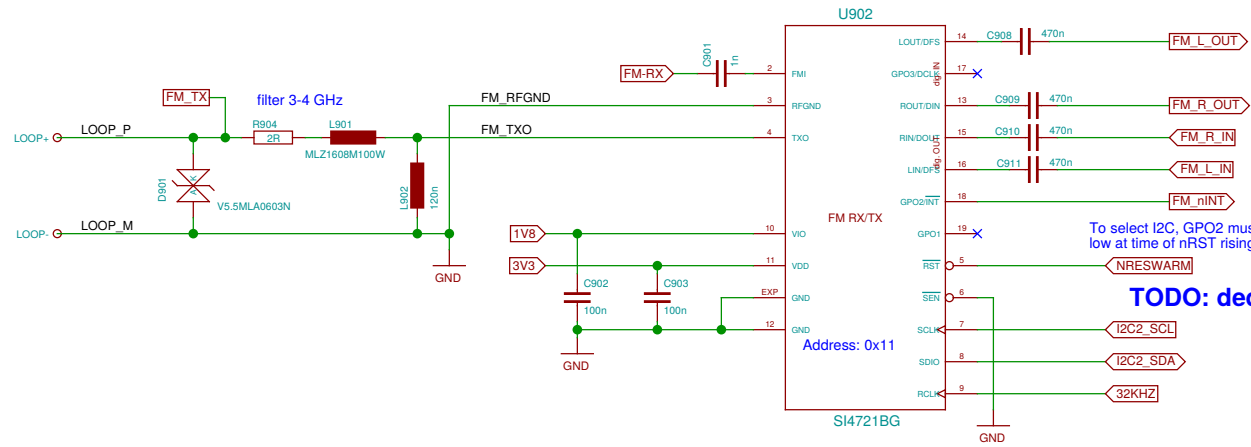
U902

FM_TX

filter 3-4 GHz

LOOP+ LOOP_P

R904
2R

L901
MLZ1608M100W

FM_RFGND

FM_TXO

FM-RX

C901
1n

D901

V5.5MLA0603N

L902
120n

LOOP- LOOP_M

GND

1V8

3V3

C902
100n

C903
100n

GND

2 FMI
3 RFGND
4 TXO
10 VIO
11 VDD
EXP GND
12 GND

FM RX/TX

Address: 0x11

SI4721BG

LOUT/DFS 14
GPO3/DCLK 17
ROUT/DIN 13
RIN/DOUT 15
LIN/DFS 16
GPO2/$\overline{INT}$ 18
GPO1 19
$\overline{RST}$ 5
$\overline{SEN}$ 6
SCLK 7
SDIO 8
RCLK 9

dig IN
dig OUT

C908 470n FM_L_OUT
C909 470n FM_R_OUT
C910 470n FM_R_IN
C911 470n FM_L_IN

FM_nINT

To select I2C, GPO2 mus
low at time of nRST rising

NRESWARM

TODO: de

I2C2_SCL

I2C2_SDA

32KHZ

GND